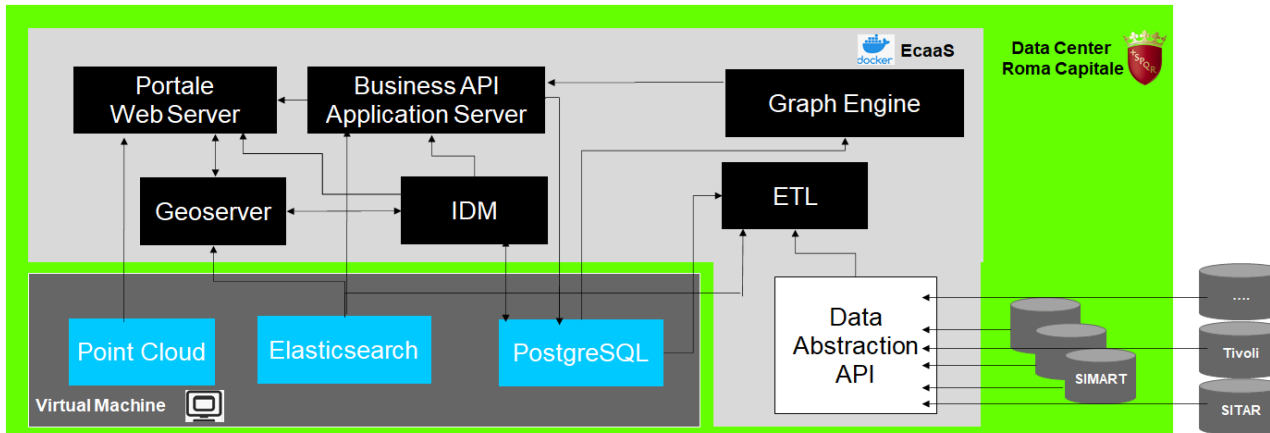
docker EcaaS

Data Center
Roma Capitale

SPQR

Portale
Web Server

Business API
Application Server

Graph Engine

Geoserver

IDM

ETL

Point Cloud

Elasticsearch

PostgreSQL

Data
Abstraction
API

Virtual Machine

....

Tivoli

SIMART

SITAR